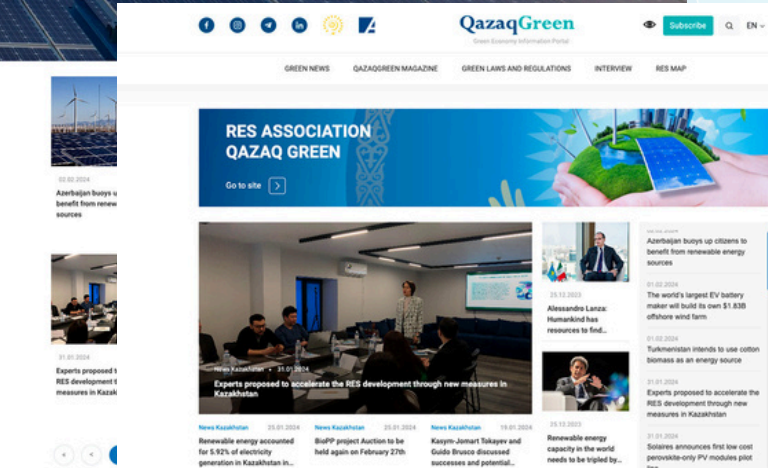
QazaqGreen
Green Economy Information Portal
Subscribe
EN

GREEN NEWS
QAZAQGREEN MAGAZINE
GREEN LAWS AND REGULATIONS
INTERVIEW
RES MAP

RES ASSOCIATION QAZAQ GREEN
Go to site

News Kazakhstan • 31.01.2024
Experts proposed to accelerate the RES development through new measures in Kazakhstan

News Kazakhstan 25.01.2024
Renewable energy accounted for 5.92% of electricity generation in Kazakhstan in...

News Kazakhstan 25.01.2024
BioPP project Auction to be held again on February 27th

News Kazakhstan 19.01.2024
Kasym-Jomart Tokayev and Guido Brusco discussed successes and potential...

25.12.2023
Alessandro Lanza: Humankind has resources to find...

25.12.2023
Renewable energy capacity in the world needs to be tripled by...

Azerbaijan buys up citizens to benefit from renewable energy sources

01.02.2024
The world's largest EV battery maker will build its own $1.83B offshore wind farm

01.02.2024
Turkmenistan intends to use cotton biomass as an energy source

31.01.2024
Experts proposed to accelerate the RES development through new measures in Kazakhstan

31.01.2024
Solaires announces first low cost perovskite-only PV modules pilot line

02.02.2024
Azerbaijan buys u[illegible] benefit from renew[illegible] sources

31.01.2024
Experts proposed t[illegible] RES development t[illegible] measures in Kazak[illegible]